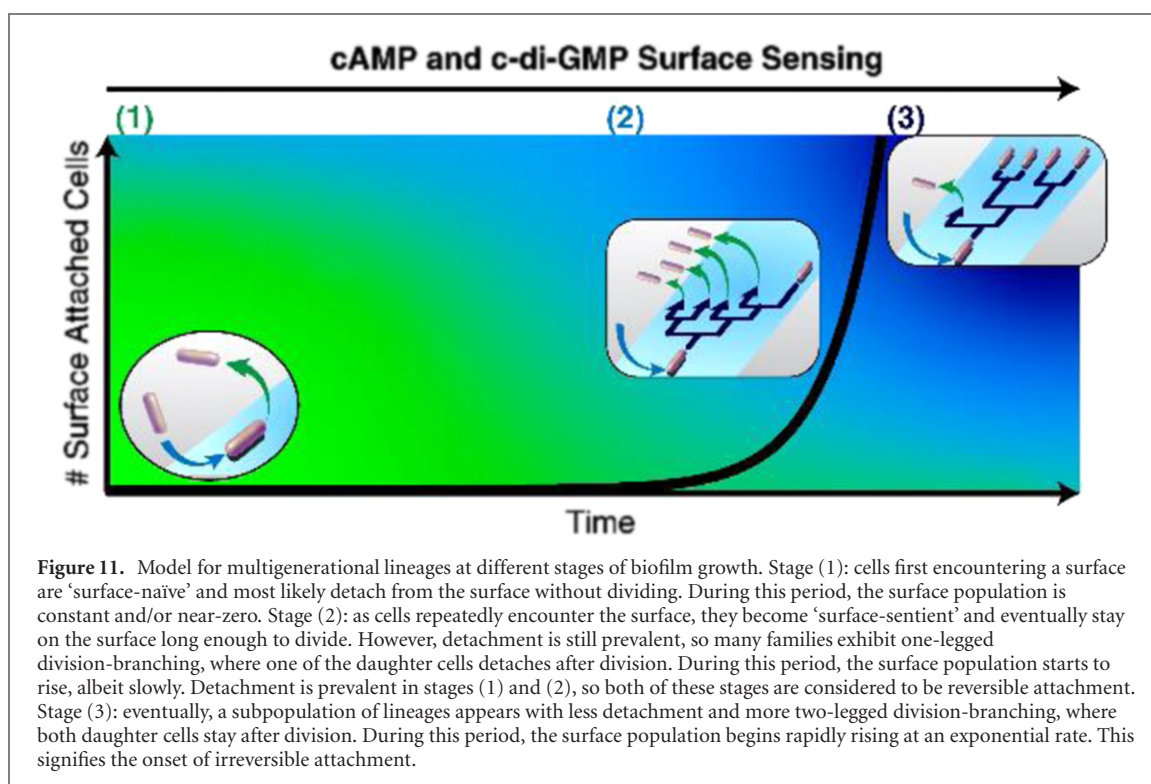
cAMP and c-di-GMP Surface Sensing

(1)

(2)

(3)

# Surface Attached Cells

Time

**Figure 11.** Model for multigenerational lineages at different stages of biofilm growth. Stage (1): cells first encountering a surface are 'surface-naïve' and most likely detach from the surface without dividing. During this period, the surface population is constant and/or near-zero. Stage (2): as cells repeatedly encounter the surface, they become 'surface-sentient' and eventually stay on the surface long enough to divide. However, detachment is still prevalent, so many families exhibit one-legged division-branching, where one of the daughter cells detaches after division. During this period, the surface population starts to rise, albeit slowly. Detachment is prevalent in stages (1) and (2), so both of these stages are considered to be reversible attachment. Stage (3): eventually, a subpopulation of lineages appears with less detachment and more two-legged division-branching, where both daughter cells stay after division. During this period, the surface population begins rapidly rising at an exponential rate. This signifies the onset of irreversible attachment.